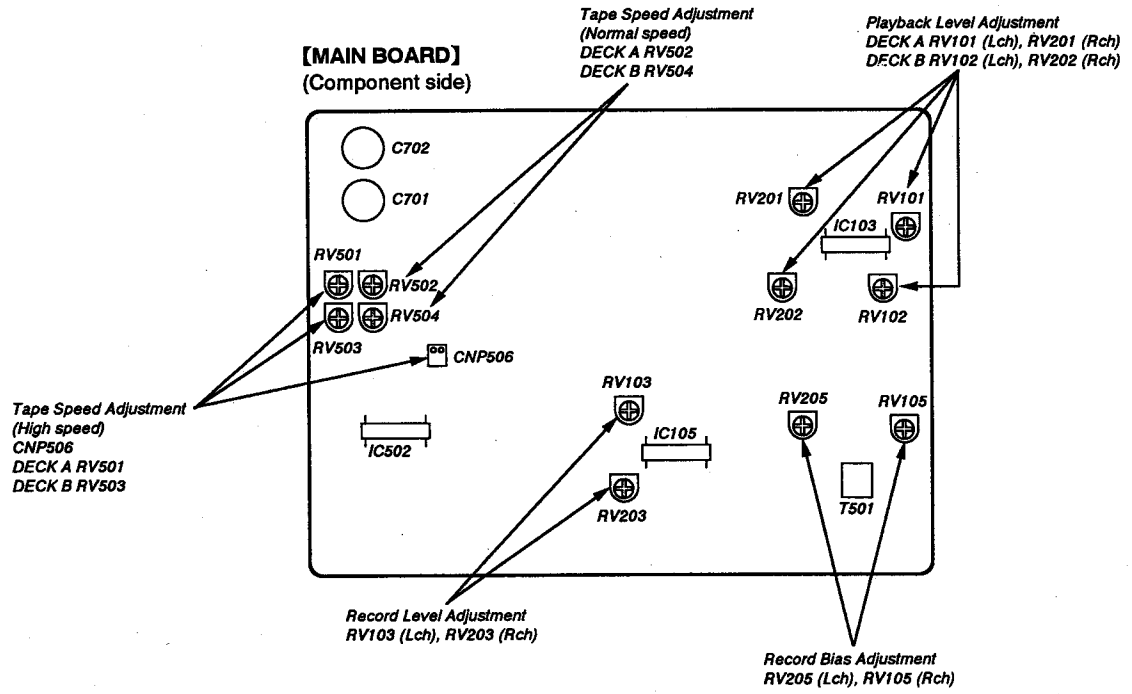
Tape Speed Adjustment
(Normal speed)
DECK A RV502
DECK B RV504

Playback Level Adjustment
DECK A RV101 (Lch), RV201 (Rch)
DECK B RV102 (Lch), RV202 (Rch)

【MAIN BOARD】
(Component side)

C702
C701
RV201
RV101
IC103
RV501
RV502
RV504
RV503
RV202
RV102
CNP506
RV103
RV205
RV105
IC105
IC502
T501
RV203

Tape Speed Adjustment
(High speed)
CNP506
DECK A RV501
DECK B RV503

Record Level Adjustment
RV103 (Lch), RV203 (Rch)

Record Bias Adjustment
RV205 (Lch), RV105 (Rch)